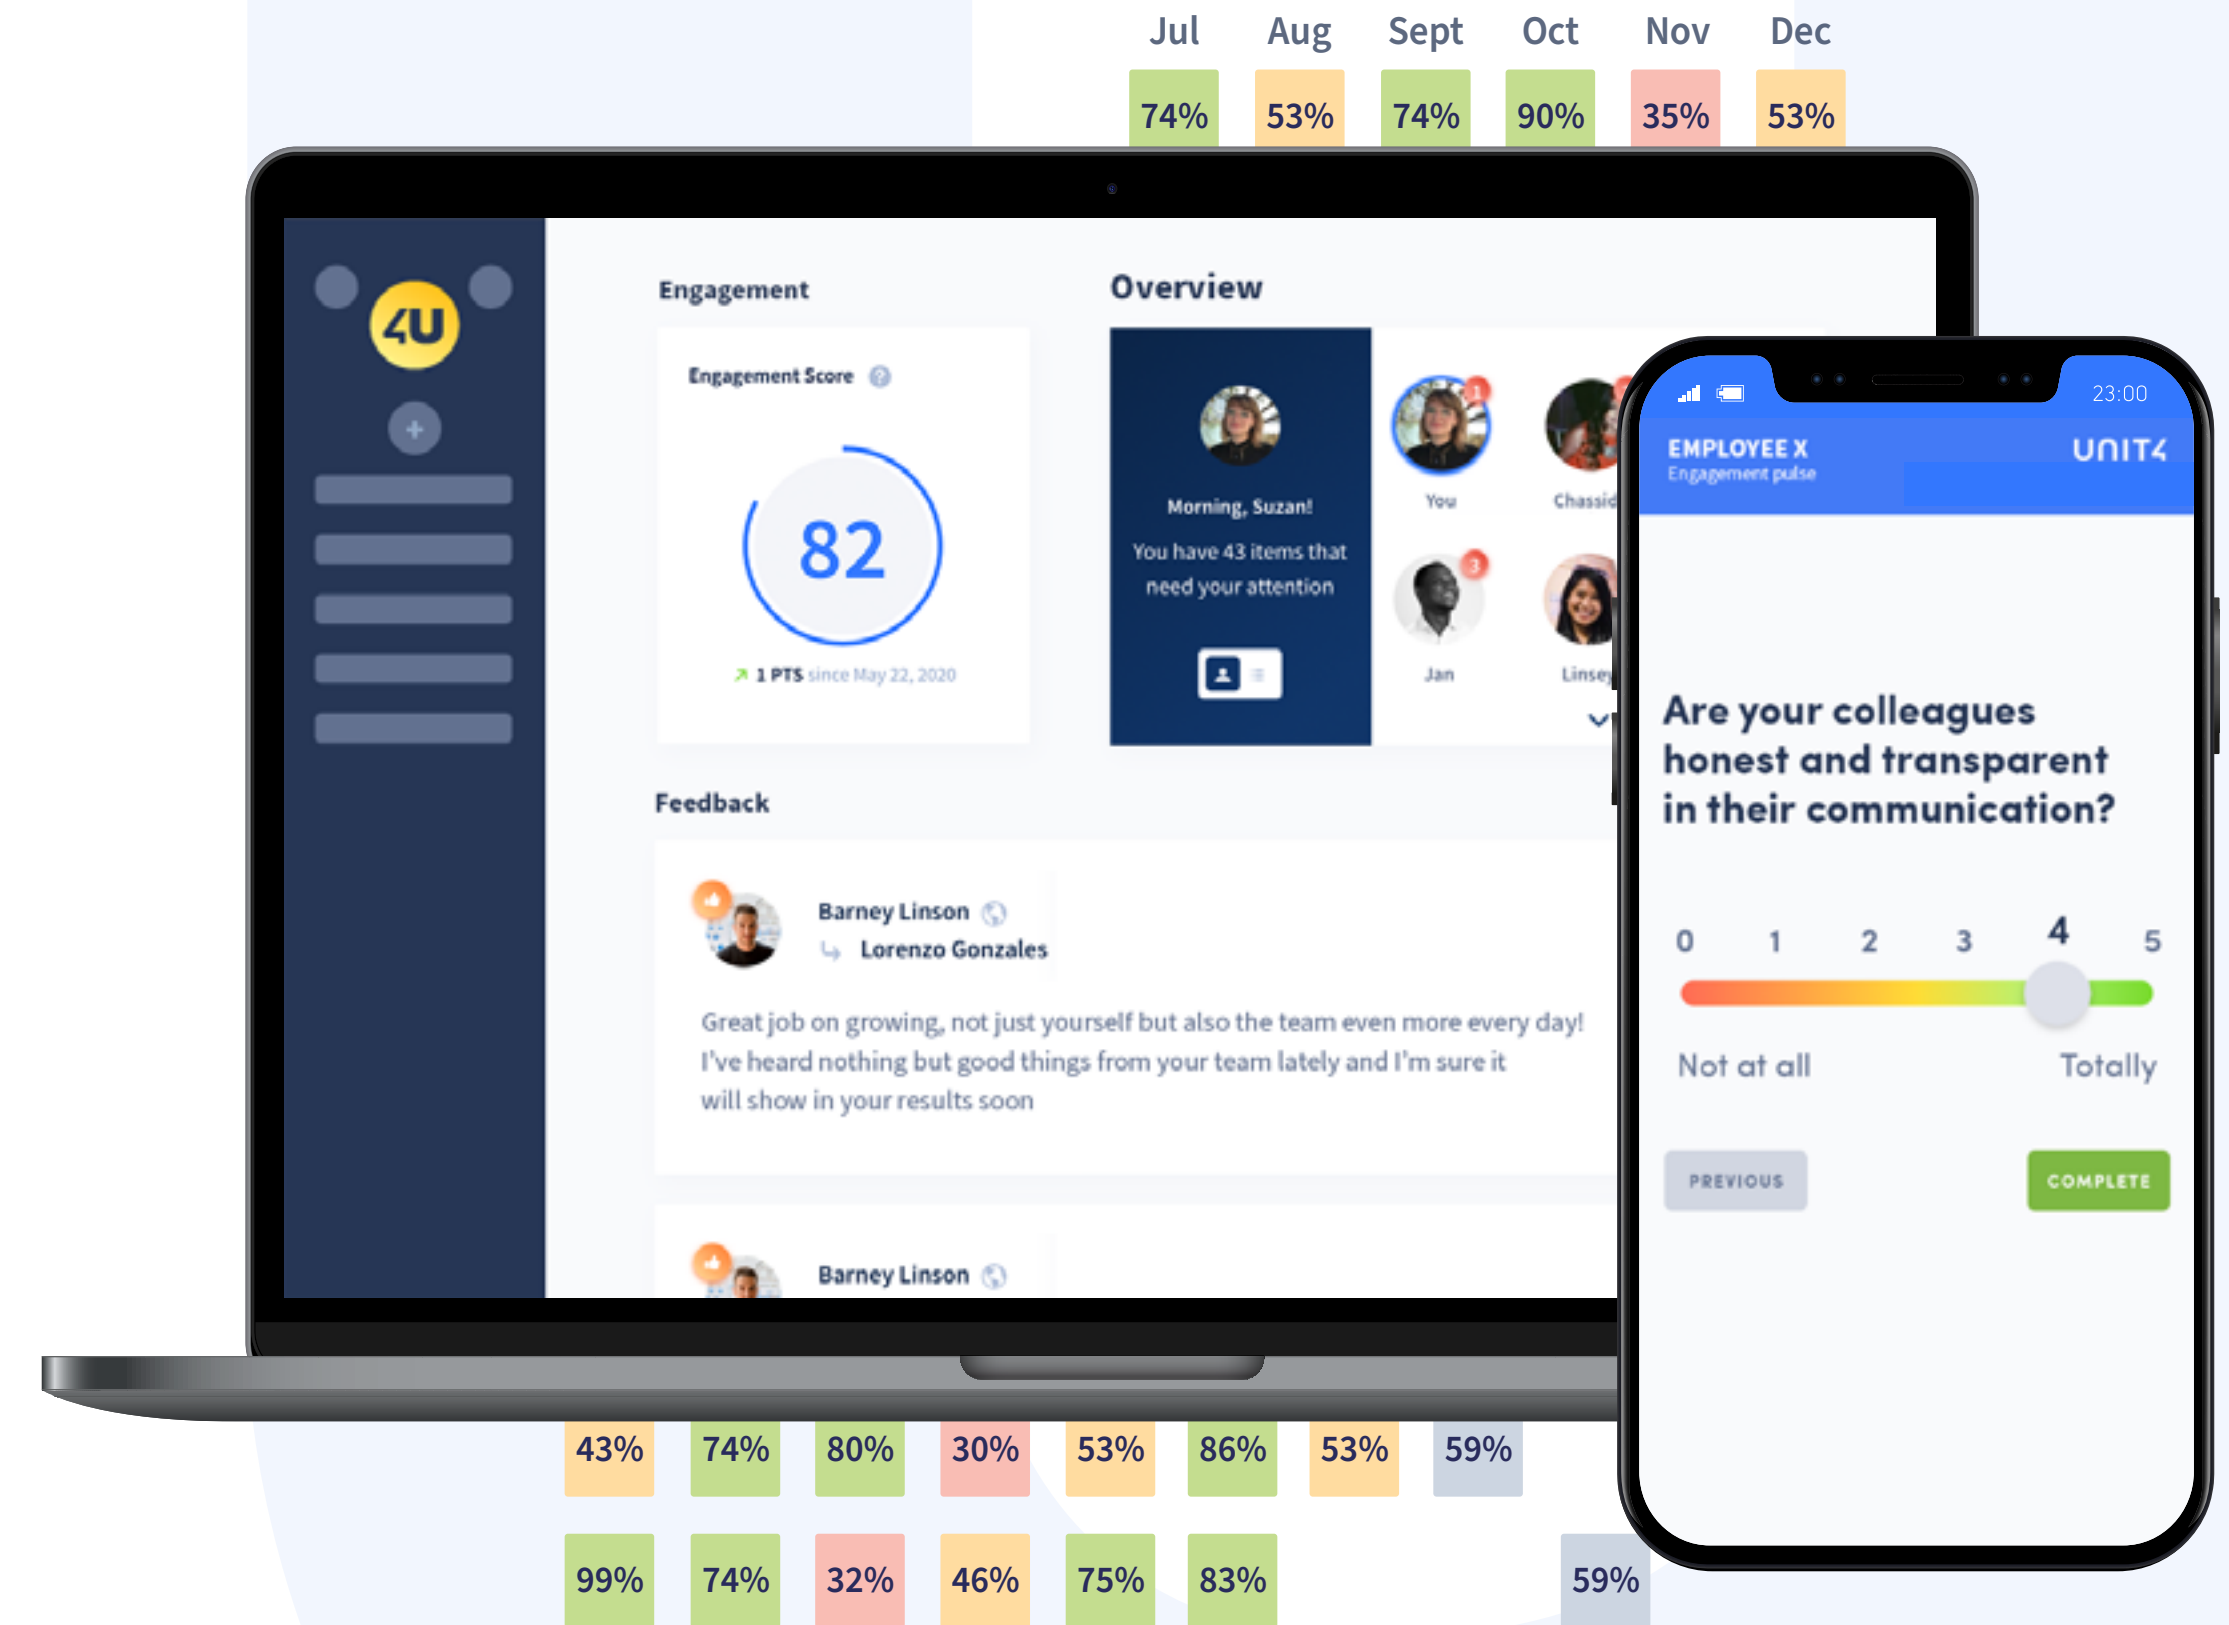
| Jul | Aug | Sept | Oct | Nov | Dec |
|---|---|---|---|---|---|
| 74% | 53% | 74% | 90% | 35% | 53% |

4U

Engagement

Engagement Score

82

1 PTS since May 22, 2020

Overview

Morning, Suzan!

You have 43 items that need your attention

You

Chassid

Jan

Linsey

Feedback

Barney Linson

Lorenzo Gonzales

Great job on growing, not just yourself but also the team even more every day! I've heard nothing but good things from your team lately and I'm sure it will show in your results soon

Barney Linson

23:00

EMPLOYEE X
Engagement pulse

UNIT4

Are your colleagues honest and transparent in their communication?

0 1 2 3 4 5

Not at all

Totally

PREVIOUS

COMPLETE

43% 74% 80% 30% 53% 86% 53% 59%

99% 74% 32% 46% 75% 83% 59%